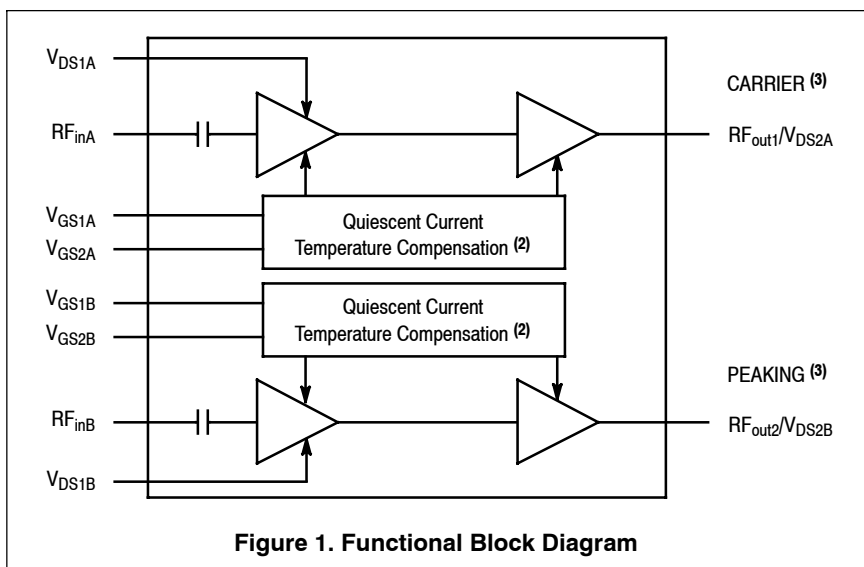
$V_{DS1A}$

CARRIER $^{(3)}$

$RF_{inA}$

$RF_{out1}/V_{DS2A}$

$V_{GS1A}$

$V_{GS2A}$

Quiescent Current Temperature Compensation $^{(2)}$

$V_{GS1B}$

$V_{GS2B}$

Quiescent Current Temperature Compensation $^{(2)}$

PEAKING $^{(3)}$

$RF_{inB}$

$RF_{out2}/V_{DS2B}$

$V_{DS1B}$

Figure 1. Functional Block Diagram